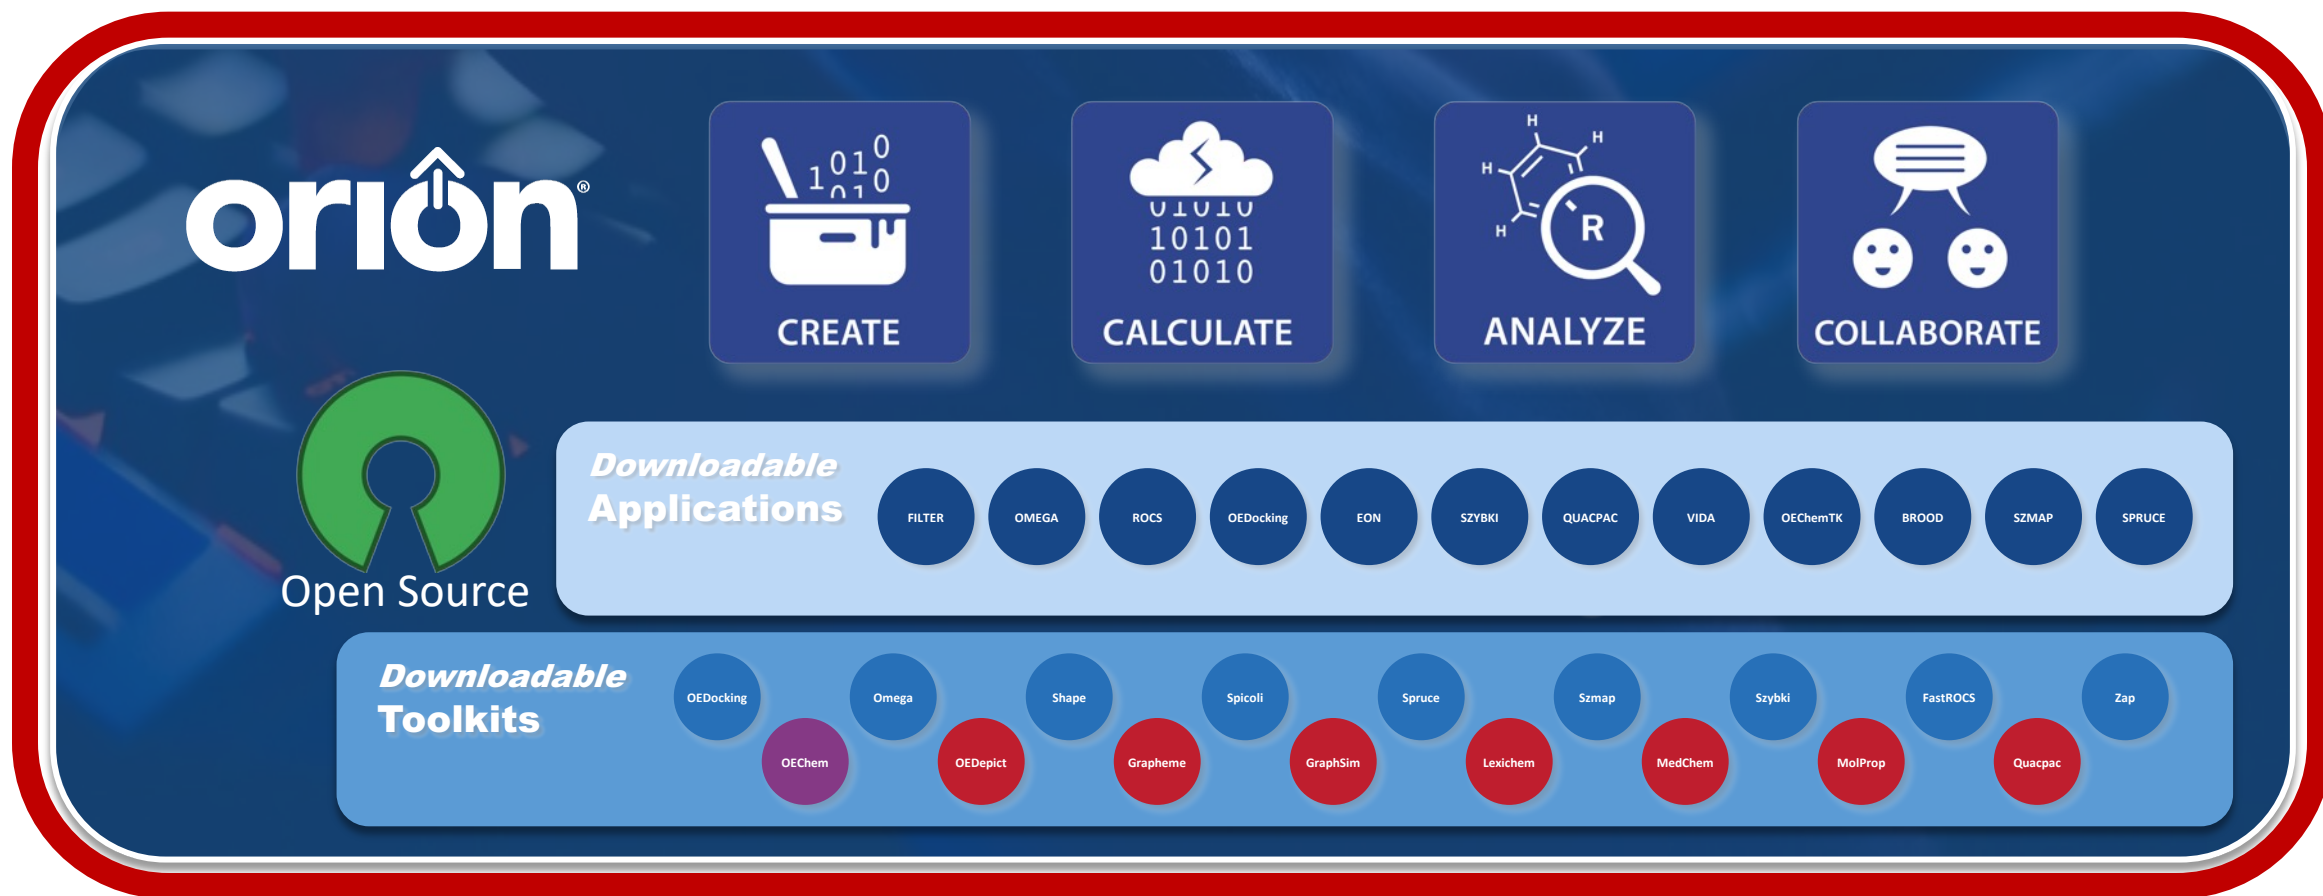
orion®

1 010 010
CREATE

01010
10101
01010
CALCULATE

H H H H R
ANALYZE

COLLABORATE

Open Source

Downloadable Applications

FILTER OMEGA ROCS OEDocking EON SZYBKI QUACPAC VIDA OEChemTK BROOD SZMAP SPRUCE

Downloadable Toolkits

OEDocking OEChem Omega OEDepict Shape Grapheme Spicoli GraphSim Spruce Lexichem Szmap MedChem Szybki MolProp FastROCS Quacpac Zap